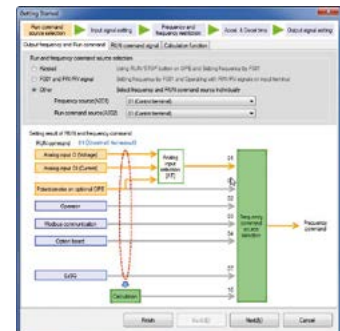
Setting Started

Run command source selection | Input signal setting | Frequency and frequency restriction | Accel. & Decel time | Output signal setting

Output frequency and Run command | RUN command signal | Calculation function

Run and frequency command source selection

Normal — Using RUN/STOP button on OPE and Setting frequency by FWY

FWY and FR/RV signal — Setting frequency by FWY and Operating with FR/RV signals or input terminal

Other — Select frequency and RUN command source individually

Frequency source(A001) [01:(Control terminal)]

Run command source(A002) [01:(Control terminal)]

Setting result of RUN and frequency command

RUN command [01:(Control terminal) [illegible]]

Analog input O (Voltage)

Analog input OI (Current)

Analog input selection (AT)

Potentiometer on optional OPE

Operator

Modbus communication

Option board

EzSQ

Calculation

Frequency command source selection

Frequency command

Finish | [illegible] | Next(N) | Cancel